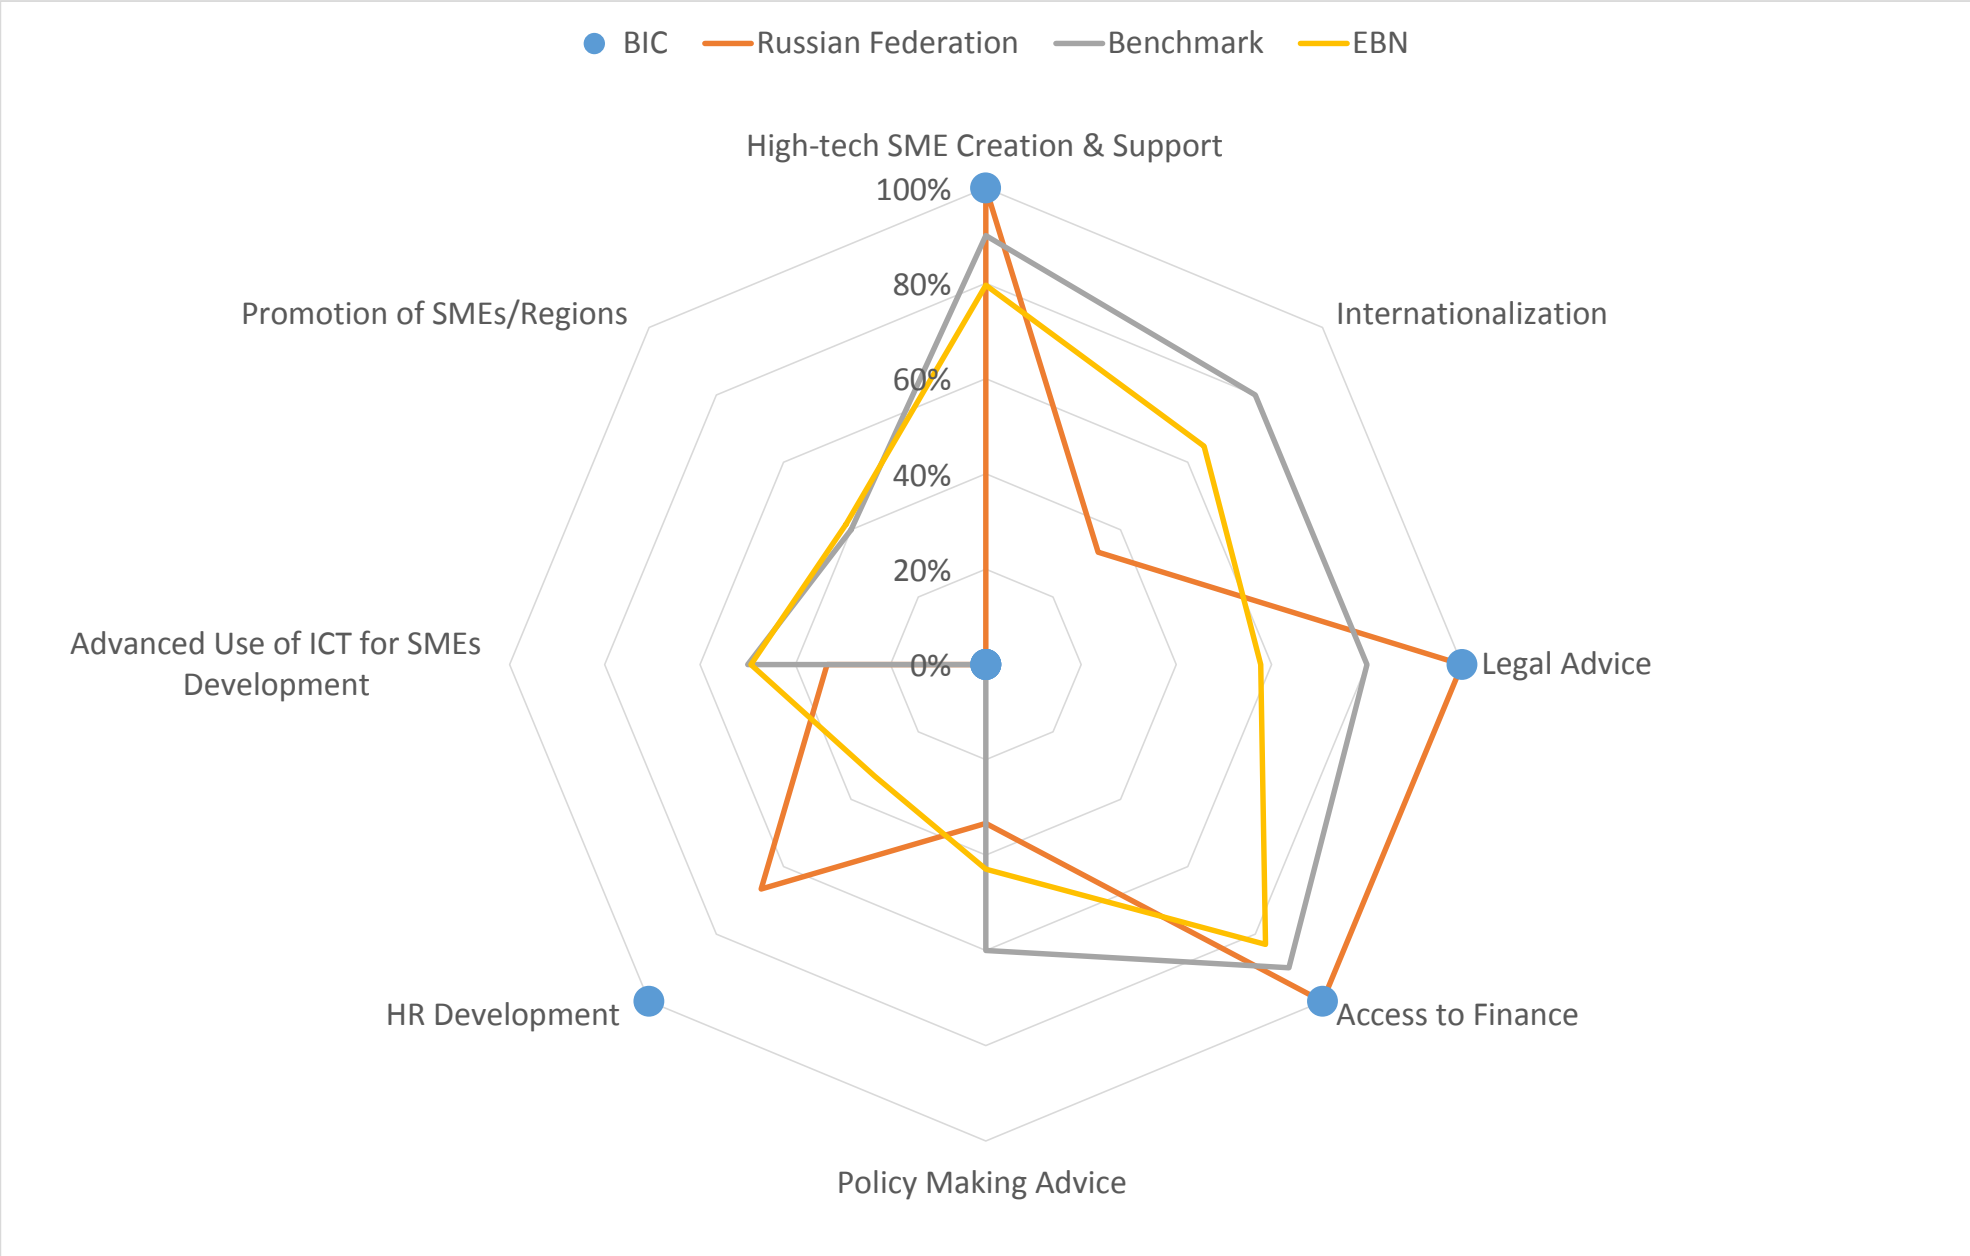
BIC Russian Federation Benchmark EBN

High-tech SME Creation & Support

100%

80%

60%

40%

20%

0%

Internationalization

Legal Advice

Access to Finance

Policy Making Advice

HR Development

Advanced Use of ICT for SMEs Development

Promotion of SMEs/Regions